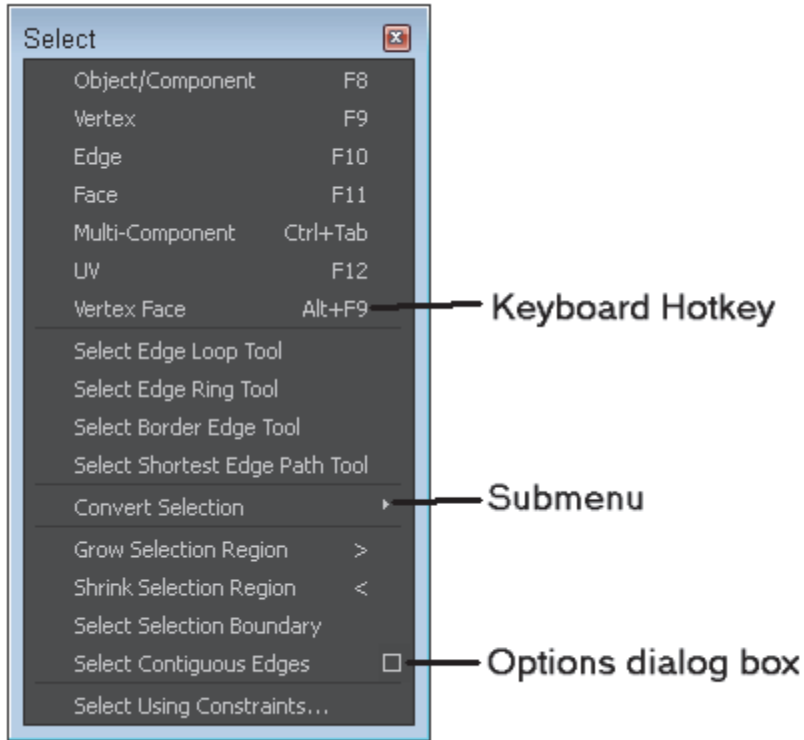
Select

Object/Component F8
Vertex F9
Edge F10
Face F11
Multi-Component Ctrl+Tab
UV F12
Vertex Face Alt+F9

Keyboard Hotkey

Select Edge Loop Tool
Select Edge Ring Tool
Select Border Edge Tool
Select Shortest Edge Path Tool

Convert Selection

Submenu

Grow Selection Region >
Shrink Selection Region <
Select Selection Boundary
Select Contiguous Edges

Options dialog box

Select Using Constraints...